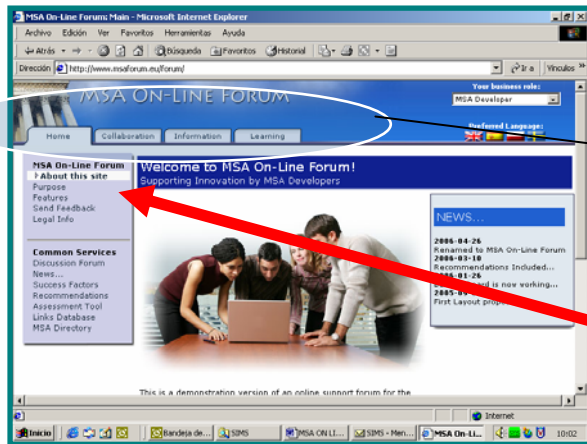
MSA On-Line Forum: Main - Microsoft Internet Explorer

Archivo Edición Ver Favoritos Herramientas Ayuda

Atrás Búsqueda Favoritos Historial

Dirección http://www.msaforum.eu/forum/ Ir a Vínculos

MSA ON-LINE FORUM

Your business role:
MSA Developer

Preferred Language:

Home Collaboration Information Learning

MSA On-Line Forum
About this site
Purpose
Features
Send Feedback
Legal Info

Common Services
Discussion Forum
News...
Success Factors
Recommendations
Assessment Tool
Links Database
MSA Directory

Welcome to MSA On-Line Forum!
Supporting Innovation by MSA Developers

NEWS...

2006-04-26
Renamed to MSA On-Line Forum
2006-03-10
Recommendations Included...
2006-01-26
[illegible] is now working...
2005-0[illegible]
First Layout prop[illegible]

This is a demonstration version of an online support forum for the

Internet

Inicio Bandeja de... SIMS MSA ON LI... SIMS - Men... MSA On-Li... 10:02